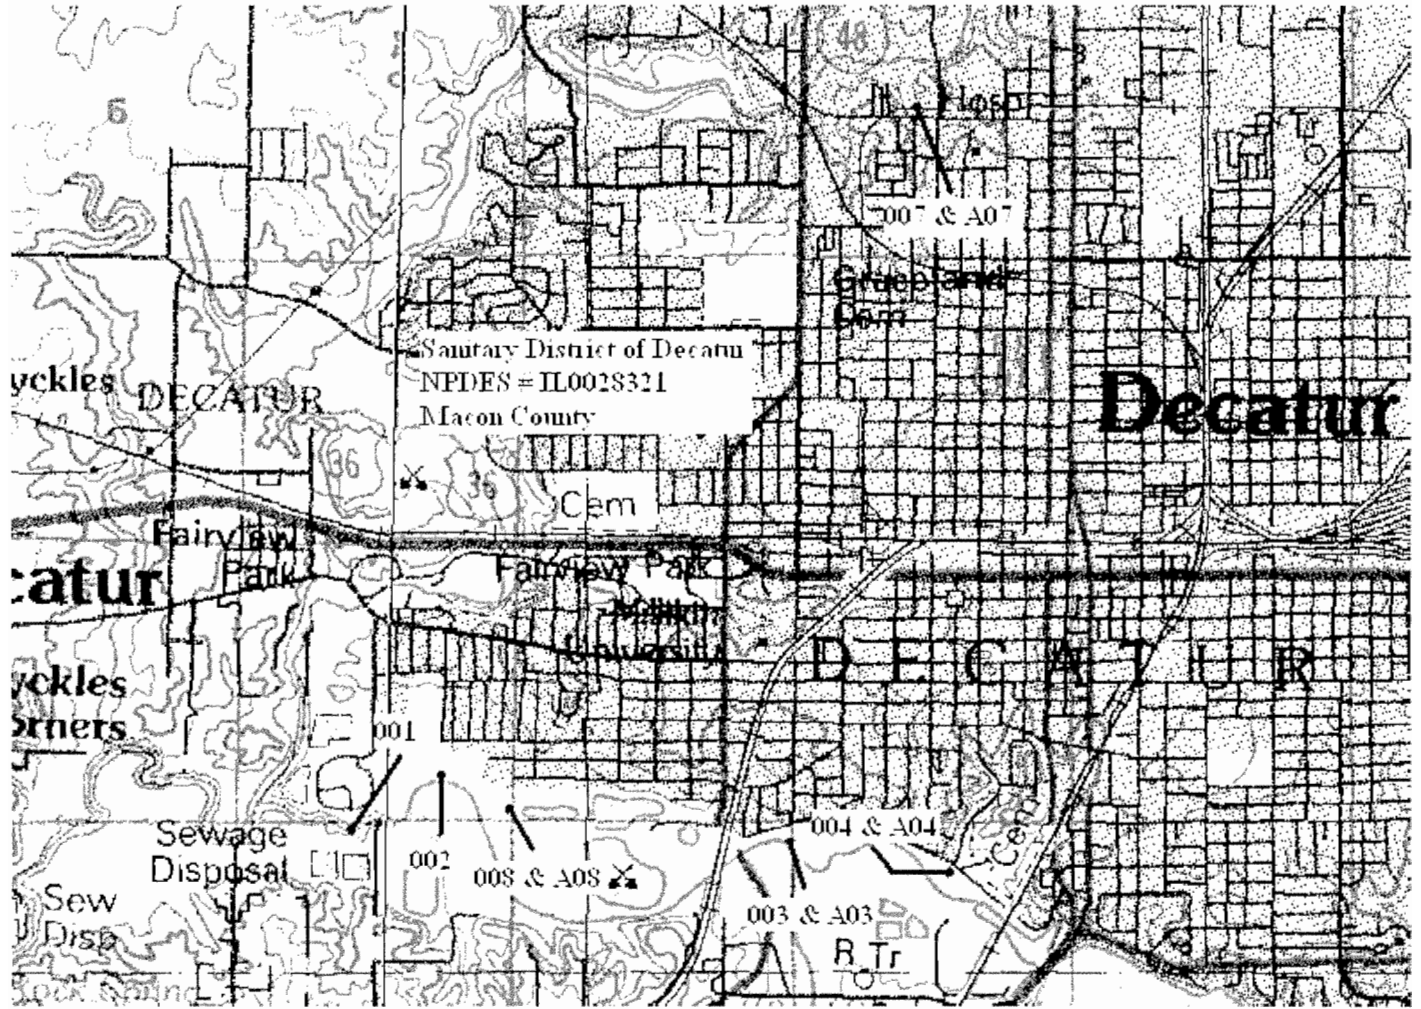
6

48

Hosp

Tr

007 & A07

Greenland Cem

Sanitary District of Decatur
NPDES # IL0028321
Macon County

yckles DECATUR

Decatur

36

36

Cem

Fairview Park

catur

Fairview Park

Millikin University

D E C A T U R

yckles
orners

001

Sewage Disposal

002

008 & A08

004 & A04

Cem

003 & A03

Sew Disp

R Tr